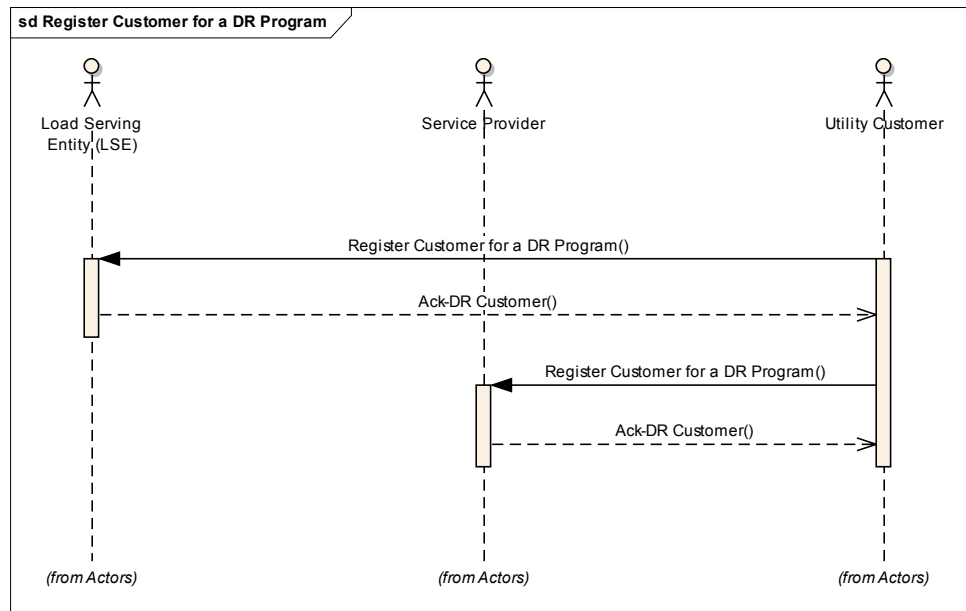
sd Register Customer for a DR Program

Load Serving Entity (LSE)

Service Provider

Utility Customer

Register Customer for a DR Program()

Ack-DR Customer()

Register Customer for a DR Program()

Ack-DR Customer()

(from Actors)

(from Actors)

(from Actors)